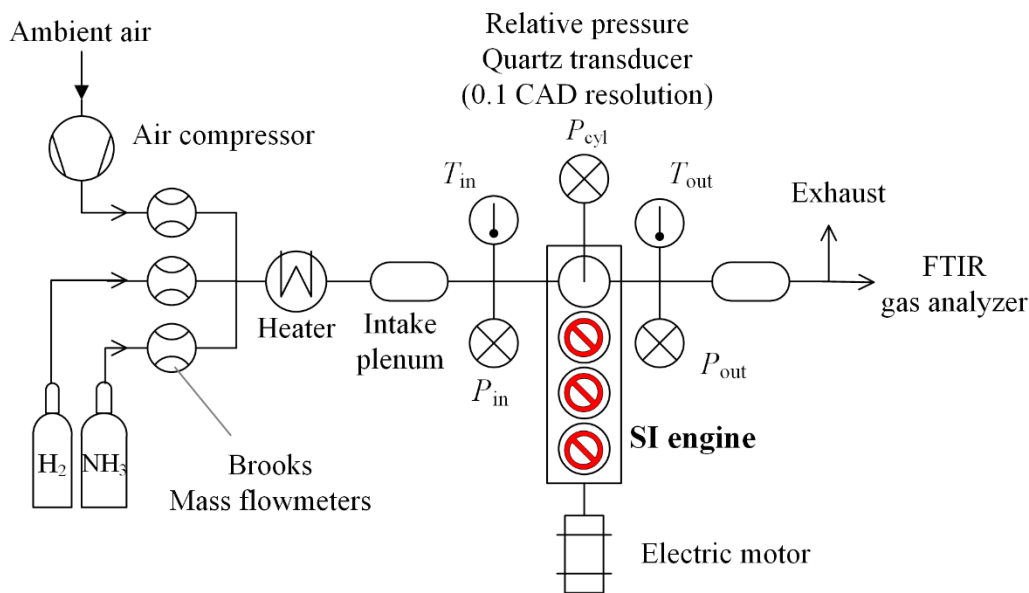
Ambient air

Air compressor

Relative pressure
Quartz transducer
(0.1 CAD resolution)

$P_{\text{cyl}}$

$T_{\text{in}}$

$T_{\text{out}}$

Exhaust

FTIR
gas analyzer

Heater

Intake plenum

$P_{\text{in}}$

$P_{\text{out}}$

SI engine

$H_2$

$NH_3$

Brooks
Mass flowmeters

Electric motor